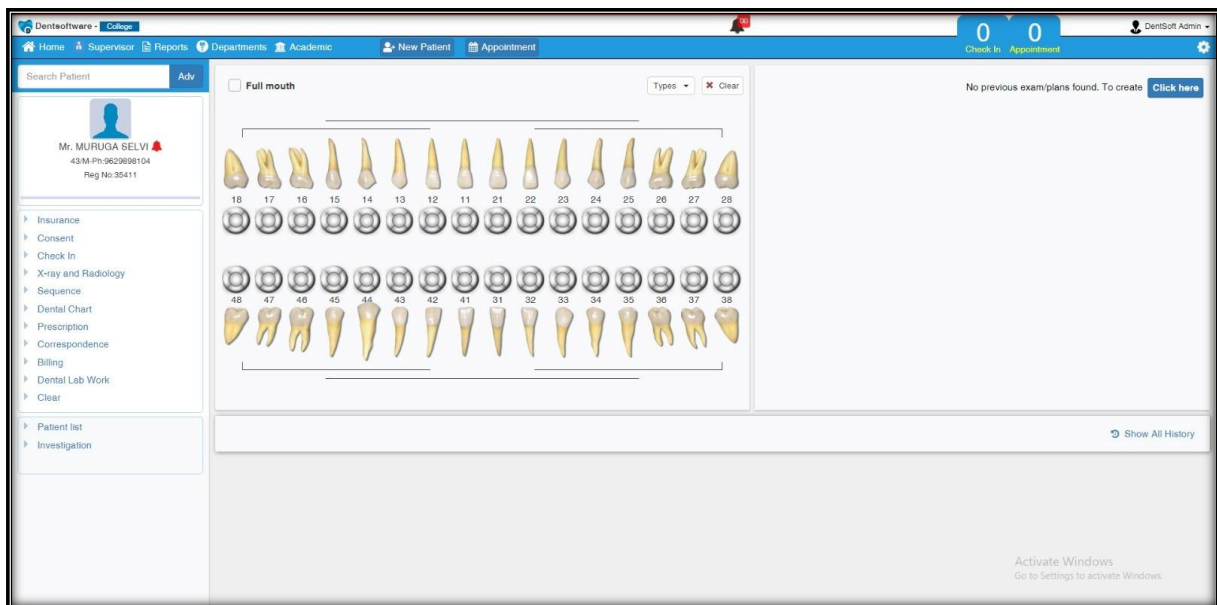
Dentsoftware - College

00

0 0
Check In Appointment

DentSoft Admin

Home Supervisor Reports Departments Academic New Patient Appointment

Search Patient Adv

Mr. MURUGA SELVI
43/M-Ph:9629898104
Reg No:35411

Insurance
Consent
Check In
X-ray and Radiology
Sequence
Dental Chart
Prescription
Correspondence
Billing
Dental Lab Work
Clear

Patient list
Investigation

Full mouth

Types Clear

18 17 16 15 14 13 12 11 21 22 23 24 25 26 27 28

48 47 46 45 44 43 42 41 31 32 33 34 35 36 37 38

No previous exam/plans found. To create Click here

Show All History

Activate Windows
Go to Settings to activate Windows.